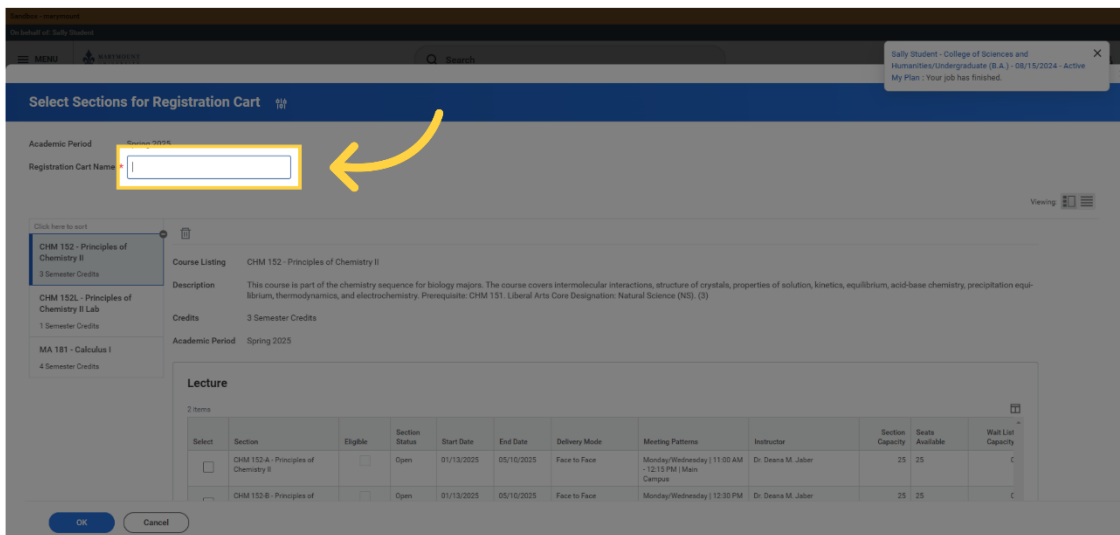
Sandbox - marymount

On behalf of: Sally Student

MENU

Search

Sally Student - College of Sciences and Humanities/Undergraduate (B.A.) - 08/15/2024 - Active

My Plan : Your job has finished.

Select Sections for Registration Cart

Academic Period Spring 2025

Registration Cart Name *

Viewing:

Click here to sort

CHM 152 - Principles of Chemistry II
3 Semester Credits

CHM 152L - Principles of Chemistry II Lab
1 Semester Credits

MA 181 - Calculus I
4 Semester Credits

Course Listing CHM 152 - Principles of Chemistry II

Description This course is part of the chemistry sequence for biology majors. The course covers intermolecular interactions, structure of crystals, properties of solution, kinetics, equilibrium, acid-base chemistry, precipitation equilibrium, thermodynamics, and electrochemistry. Prerequisite: CHM 131. Liberal Arts Core Designation: Natural Science (NS). (3)

Credits 3 Semester Credits

Academic Period Spring 2025

Lecture

2 items

| Select | Section | Eligible | Section Status | Start Date | End Date | Delivery Mode | Meeting Patterns | Instructor | Section Capacity | Seats Available | Wait List Capacity |
|---|---|---|---|---|---|---|---|---|---|---|---|
| | CHM 152-A - Principles of Chemistry II | | Open | 01/13/2025 | 05/10/2025 | Face to Face | Monday/Wednesday \| 11:00 AM - 12:15 PM \| Main Campus | Dr. Deana M. Jaber | 25 | 25 | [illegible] |
| | CHM 152-B - Principles of | | Open | 01/13/2025 | 05/10/2025 | Face to Face | Monday/Wednesday \| 12:30 PM | Dr. Deana M. Jaber | 25 | 25 | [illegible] |

OK Cancel